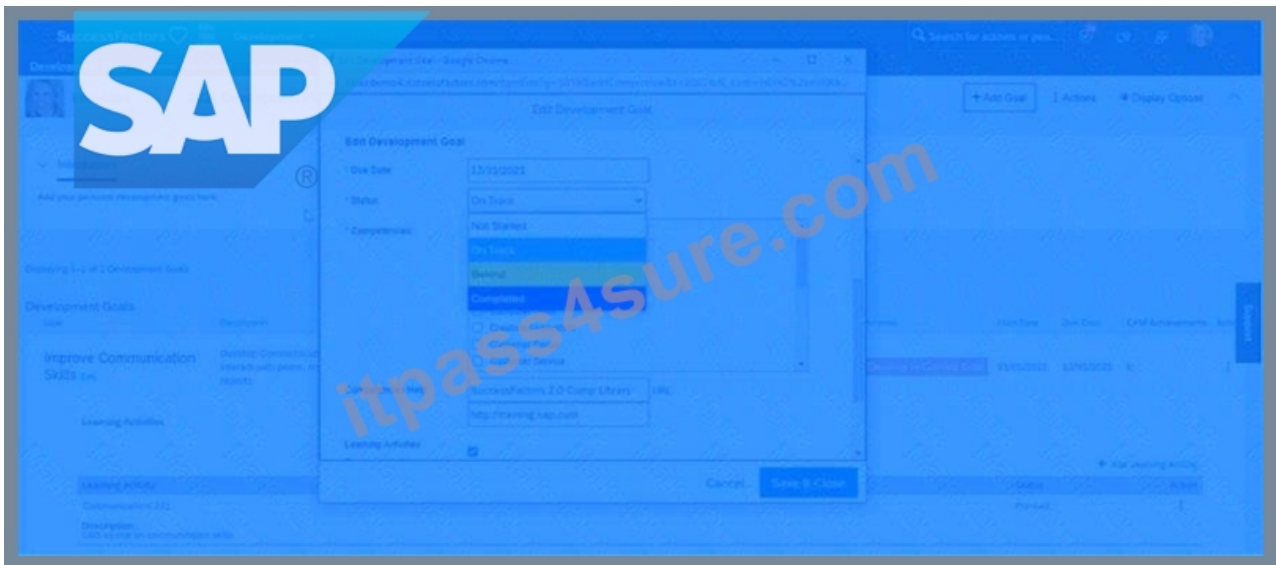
SAP®

itpass4sure.com

SuccessFactors

Development

Search for actions or peo...

Edit Development Goal - Google Chrome

Edit Development Goal

Edit Development Goal

* Due Date 12/31/2021

* Status On Track

Not Started

On Track

Behind

Completed

* Competencies

Add your personal development goals here.

Displaying 1-1 of 1 Development Goals

Development Goals

Improve Communication Skills Edit

Learning Activities

SuccessFactors 2.0 Comp Library

http://training.sap.com

Learning Activities

Cancel

Save & Close

+ Add Goal

Actions

Display Options

Learning Activity

Communication 101

Description

Planned

Action

Support